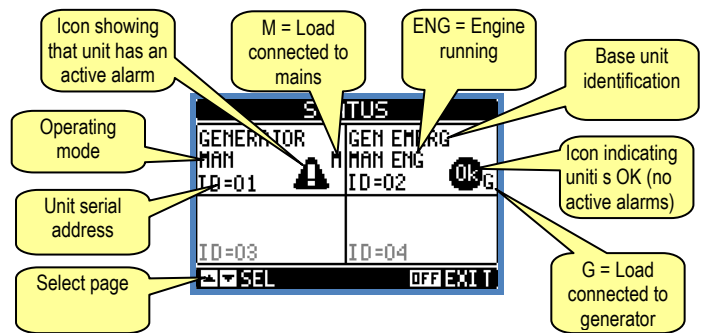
Icon showing that unit has an active alarm

M = Load connected to mains

ENG = Engine running

Base unit identification

S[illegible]TUS

Operating mode

GENER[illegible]TOR
MAN
ID=01

M

GEN EM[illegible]RG
MAN ENG
ID=02

Ok G

Icon indicating uniti s OK (no active alarms)

Unit serial address

ID=03

ID=04

Select page

SEL

OFF EXIT

G = Load connected to generator